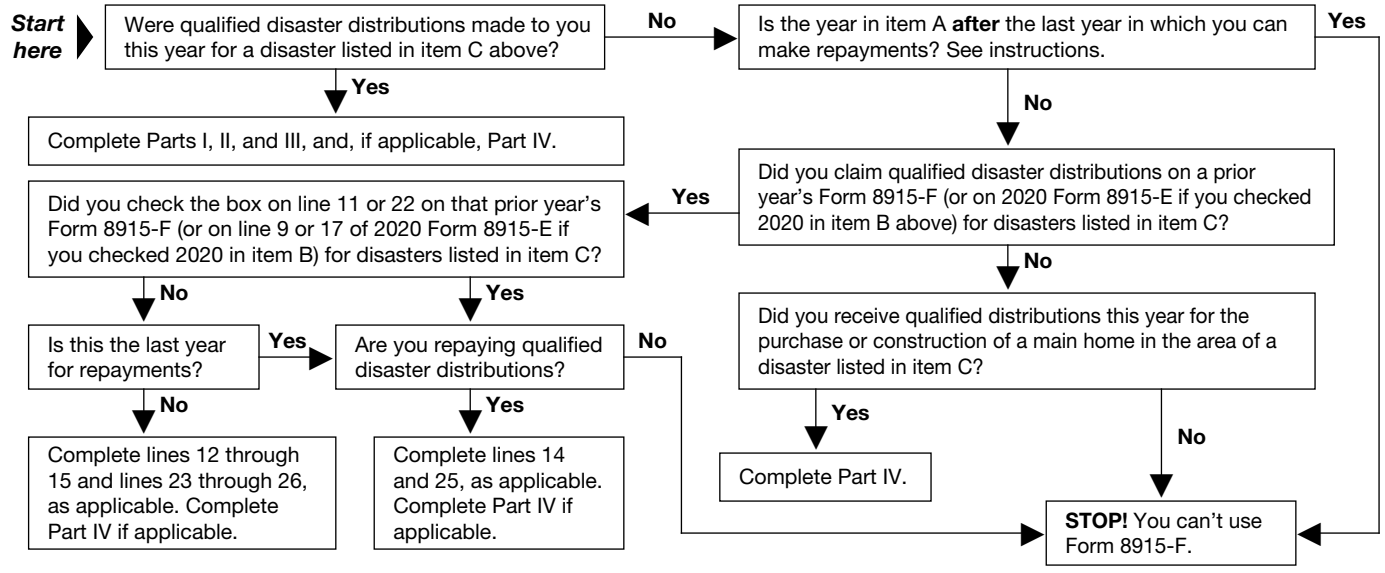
Start here

Were qualified disaster distributions made to you this year for a disaster listed in item C above?

No

Is the year in item A after the last year in which you can make repayments? See instructions.

Yes

Yes

Complete Parts I, II, and III, and, if applicable, Part IV.

No

Did you claim qualified disaster distributions on a prior year's Form 8915-F (or on 2020 Form 8915-E if you checked 2020 in item B above) for disasters listed in item C?

Yes

Did you check the box on line 11 or 22 on that prior year's Form 8915-F (or on line 9 or 17 of 2020 Form 8915-E if you checked 2020 in item B) for disasters listed in item C?

No

No

Yes

Did you receive qualified distributions this year for the purchase or construction of a main home in the area of a disaster listed in item C?

Is this the last year for repayments?

Yes

Are you repaying qualified disaster distributions?

No

No

Yes

Yes

No

Complete lines 12 through 15 and lines 23 through 26, as applicable. Complete Part IV if applicable.

Complete lines 14 and 25, as applicable. Complete Part IV if applicable.

Complete Part IV.

STOP! You can't use Form 8915-F.